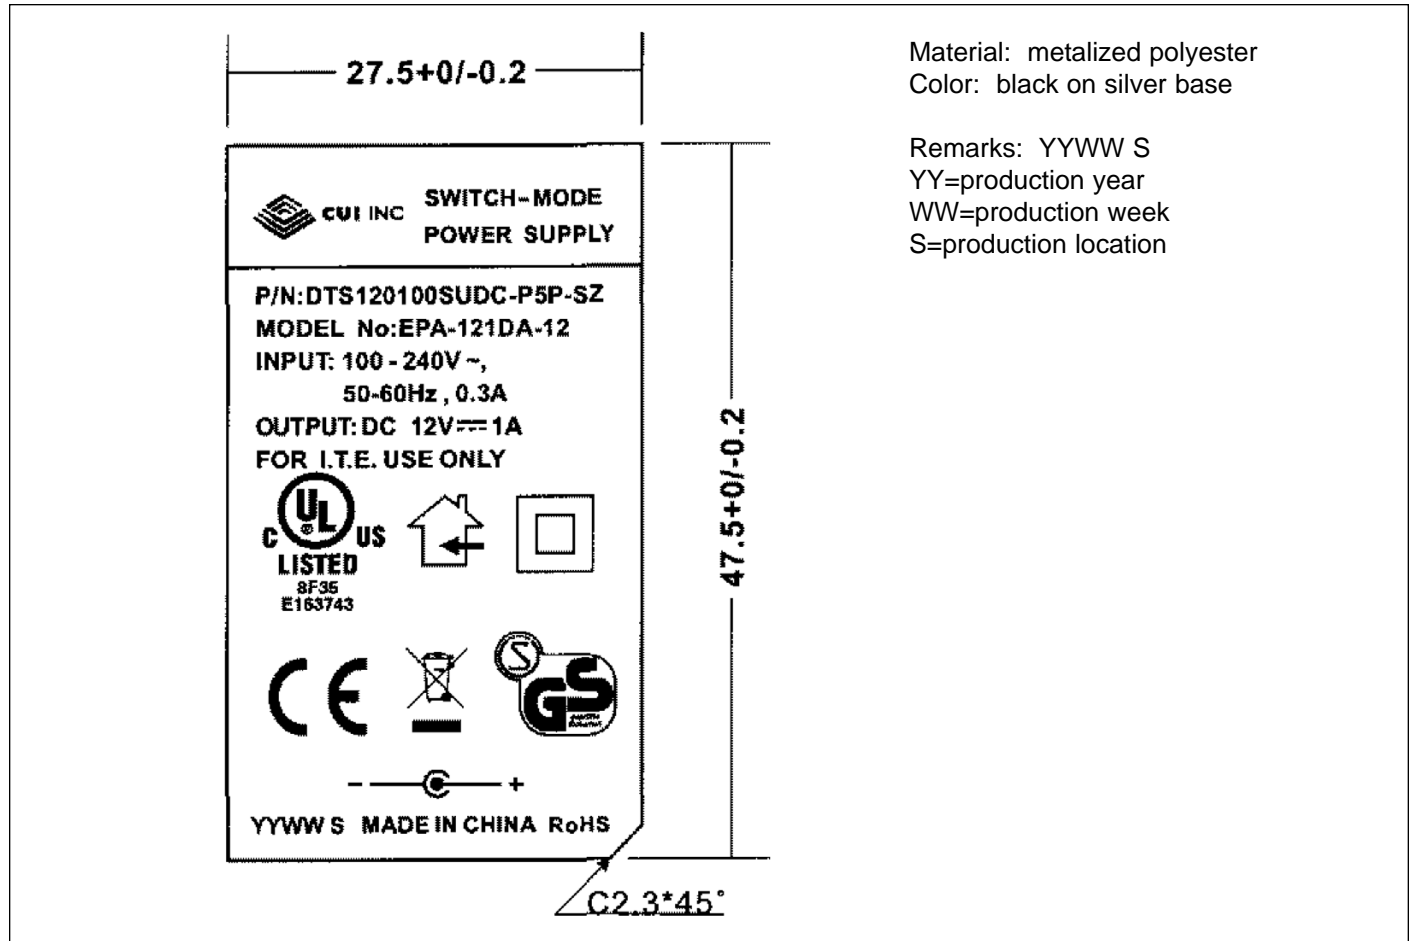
27.5+0/-0.2

CUI INC SWITCH-MODE POWER SUPPLY

P/N:DTS120100SUDC-P5P-SZ
MODEL No:EPA-121DA-12
INPUT: 100 - 240V ~,
50-60Hz , 0.3A
OUTPUT: DC 12V ⎓ 1A
FOR I.T.E. USE ONLY

C UL US
LISTED
8F35
E163743

CE

S GS

- + 

YYWW S MADE IN CHINA RoHS

47.5+0/-0.2

C2.3*45°

Material: metalized polyester
Color: black on silver base

Remarks: YYWW S
YY=production year
WW=production week
S=production location